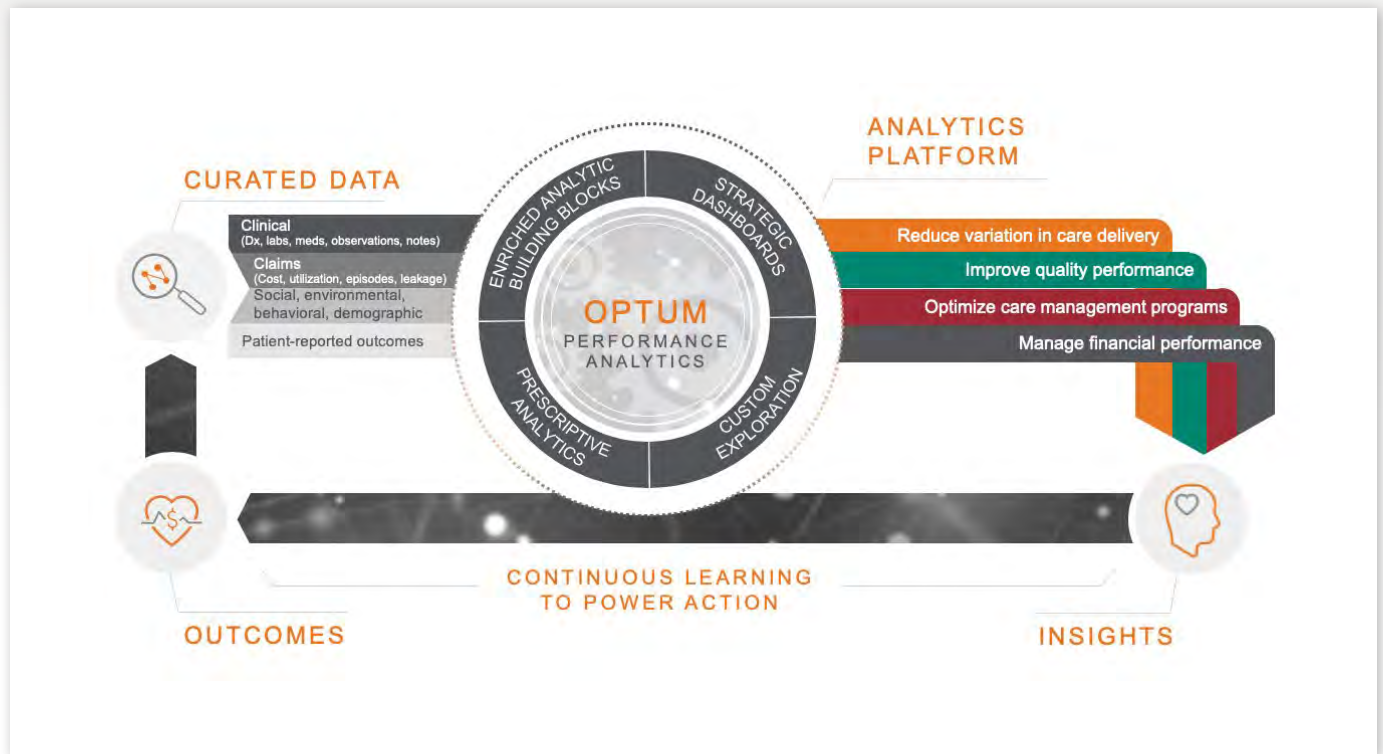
CURATED DATA

Clinical
(Dx, labs, meds, observations, notes)
Claims
(Cost, utilization, episodes, leakage)
Social, environmental, behavioral, demographic
Patient-reported outcomes

ENRICHED ANALYTIC BUILDING BLOCKS
STRATEGIC DASHBOARDS
OPTUM
PERFORMANCE ANALYTICS
PRESCRIPTIVE ANALYTICS
CUSTOM EXPLORATION

ANALYTICS PLATFORM

Reduce variation in care delivery
Improve quality performance
Optimize care management programs
Manage financial performance

$

CONTINUOUS LEARNING TO POWER ACTION

OUTCOMES

INSIGHTS